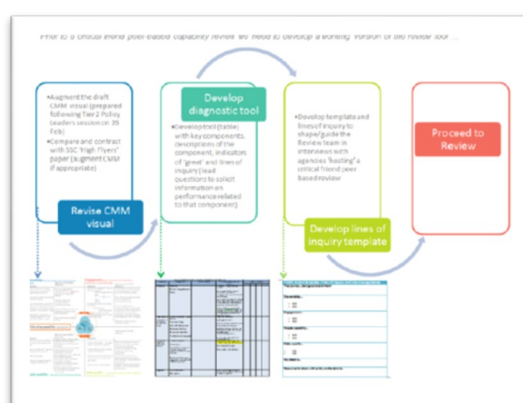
Prior to a critical friend peer-based capability review we need to develop a working version of the review tool ...

•Augment the draft CMM visual (prepared following Tier 2 Policy leaders session on 19 Feb)
•Compare and contrast with SSC 'high flyers' paper (augment CMM if appropriate)

Revise CMM visual

Develop diagnostic tool

•Develop tool (table) with key components, descriptions of the component, indicators of 'great' and lines of inquiry (lead questions to solicit information on performance related to that component)

•Develop template and lines of inquiry to shape/guide the Review team in interviews with agencies 'hosting' a critical friend peer based review

Develop lines of inquiry template

Proceed to Review